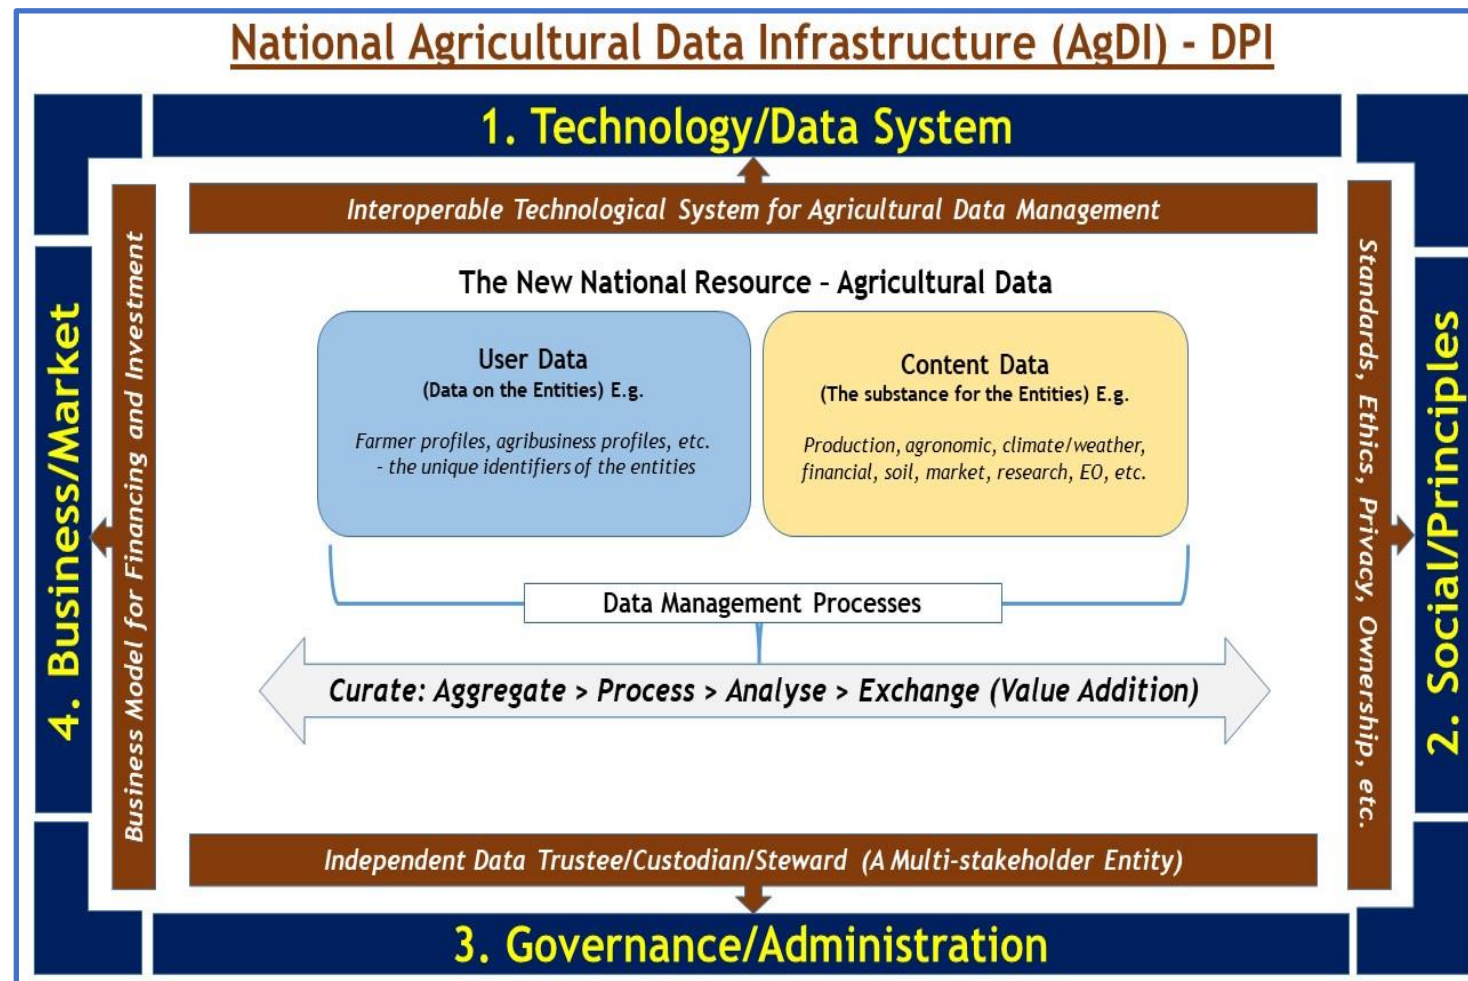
National Agricultural Data Infrastructure (AgDI) - DPI

1. Technology/Data System

Interoperable Technological System for Agricultural Data Management

4. Business/Market

Business Model for Financing and Investment

The New National Resource – Agricultural Data

User Data
(Data on the Entities) E.g.
Farmer profiles, agribusiness profiles, etc. - the unique identifiers of the entities

Content Data
(The substance for the Entities) E.g.
Production, agronomic, climate/weather, financial, soil, market, research, EO, etc.

Data Management Processes

Curate: Aggregate > Process > Analyse > Exchange (Value Addition)

Standards, Ethics, Privacy, Ownership, etc.

2. Social/Principles

Independent Data Trustee/Custodian/Steward (A Multi-stakeholder Entity)

3. Governance/Administration